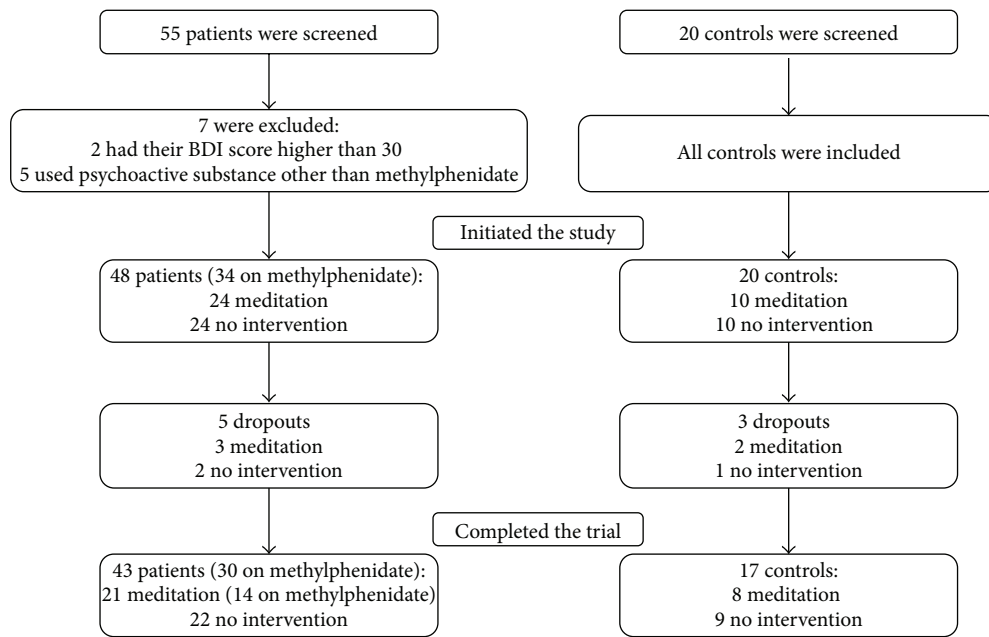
55 patients were screened

20 controls were screened

7 were excluded:
2 had their BDI score higher than 30
5 used psychoactive substance other than methylphenidate

All controls were included

Initiated the study

48 patients (34 on methylphenidate):
24 meditation
24 no intervention

20 controls:
10 meditation
10 no intervention

5 dropouts
3 meditation
2 no intervention

3 dropouts
2 meditation
1 no intervention

Completed the trial

43 patients (30 on methylphenidate):
21 meditation (14 on methylphenidate)
22 no intervention

17 controls:
8 meditation
9 no intervention